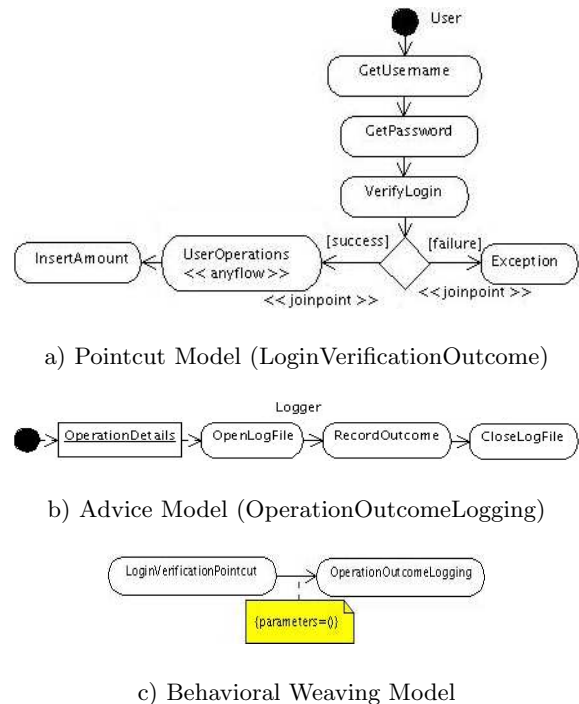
User

GetUsername

GetPassword

VerifyLogin

InsertAmount

UserOperations
<< anyflow >>

[success]

[failure]

Exception

<< joinpoint >>

<< joinpoint >>

a) Pointcut Model (LoginVerificationOutcome)

Logger

OperationDetails

OpenLogFile

RecordOutcome

CloseLogFile

b) Advice Model (OperationOutcomeLogging)

LoginVerificationPointcut

OperationOutcomeLogging

{parameters=()}

c) Behavioral Weaving Model